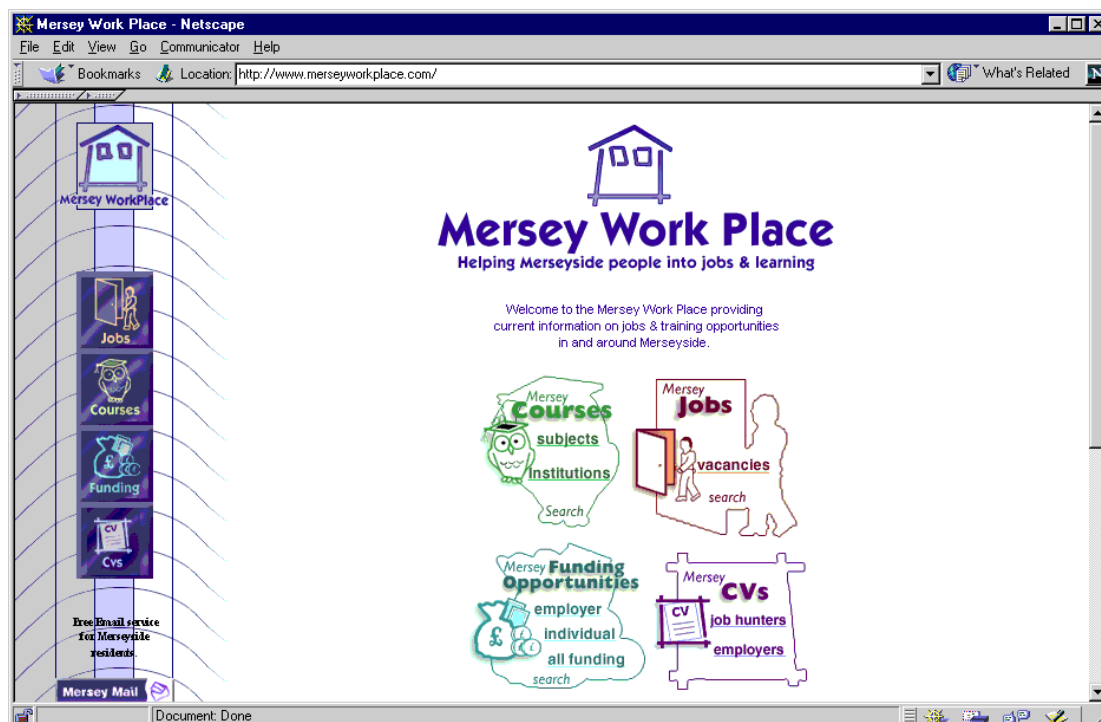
Mersey Work Place - Netscape

File Edit View Go Communicator Help

Bookmarks Location: http://www.merseyworkplace.com/ What's Related

Mersey WorkPlace

Jobs

Courses

Funding

CV

Cvs

Free Email service for Merseyside residents.

Mersey Mail

Mersey Work Place

Helping Merseyside people into jobs & learning

Welcome to the Mersey Work Place providing current information on jobs & training opportunities in and around Merseyside.

Mersey Courses

subjects

institutions

Search

Mersey Jobs

vacancies

search

Mersey Funding Opportunities

employer

individual

all funding

search

Mersey CVs

CV

job hunters

employers

Document: Done